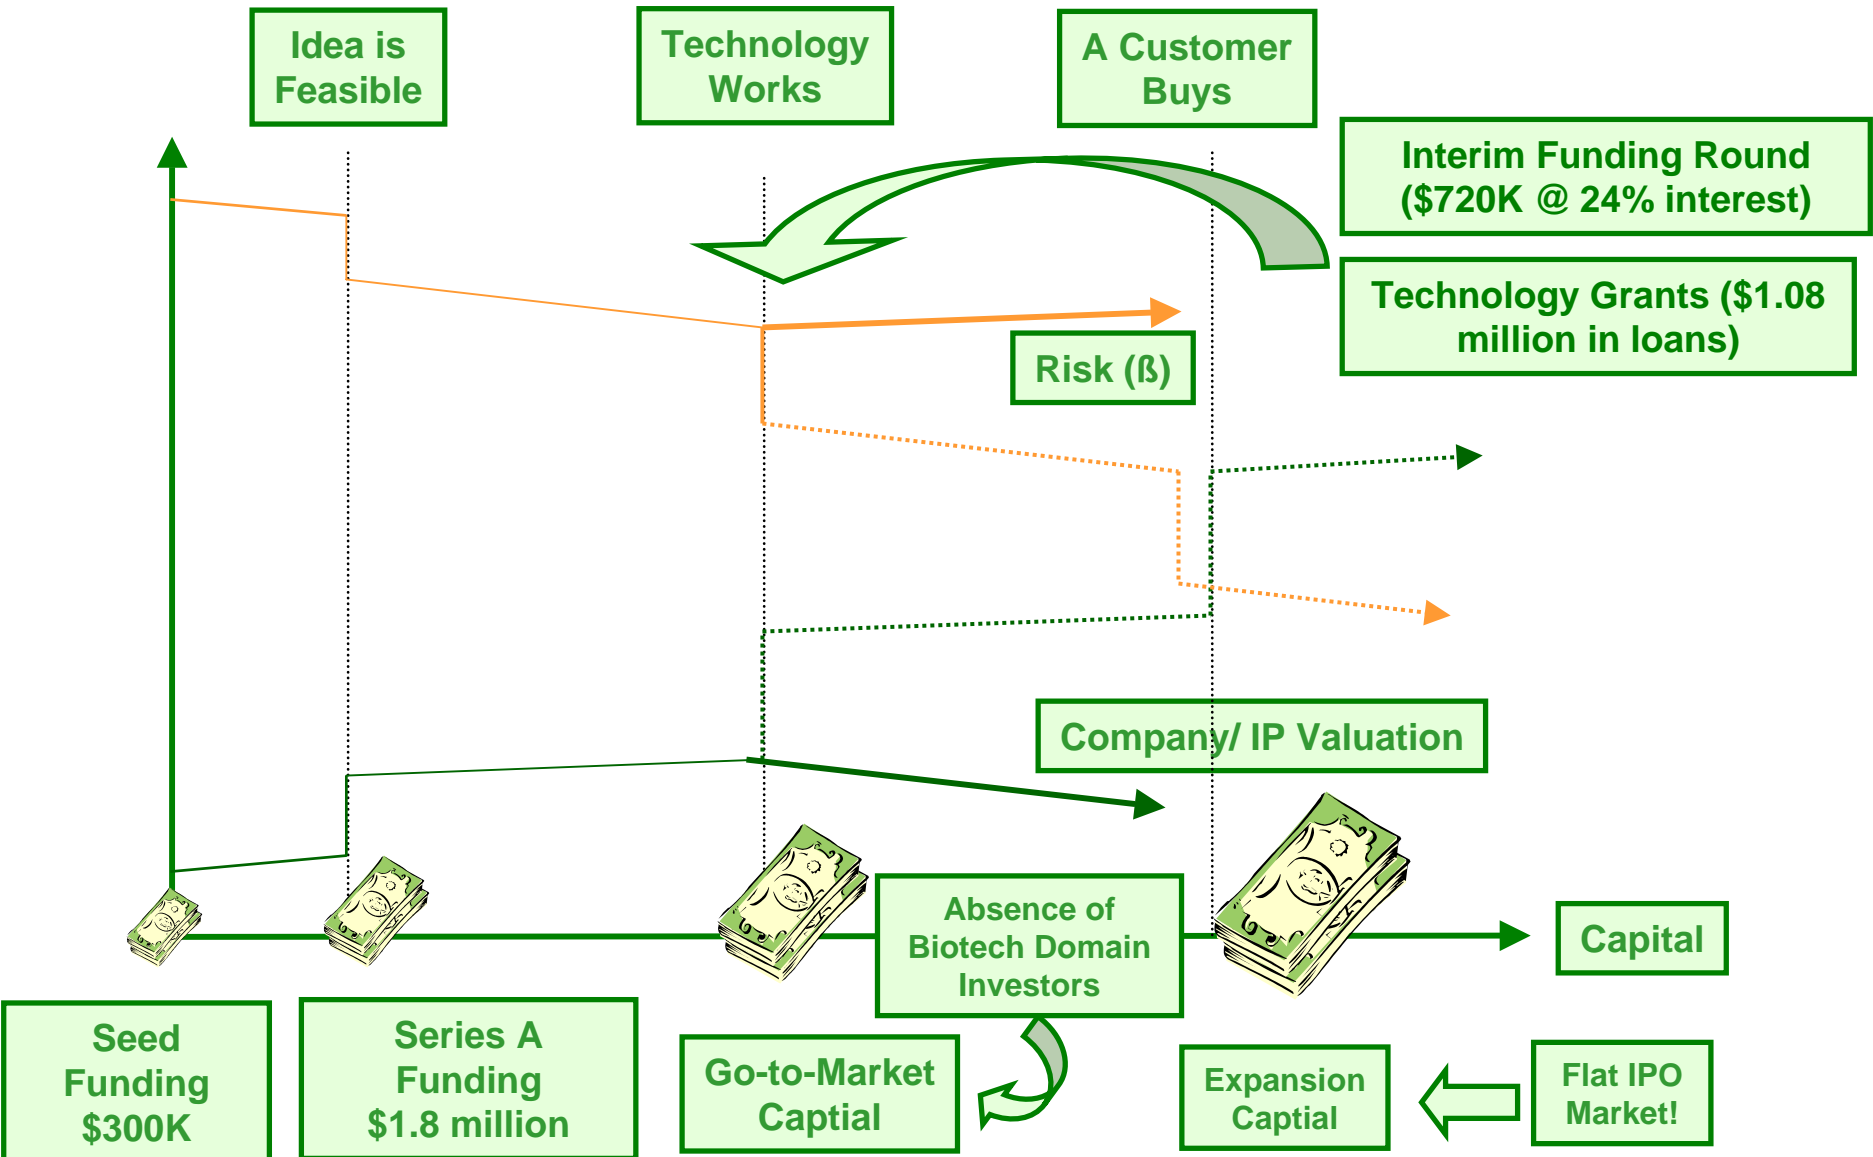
Idea is Feasible

Technology Works

A Customer Buys

Interim Funding Round ($720K @ 24% interest)

Technology Grants ($1.08 million in loans)

Risk (ß)

Company/ IP Valuation

Absence of Biotech Domain Investors

Capital

Seed Funding $300K

Series A Funding $1.8 million

Go-to-Market Captial

Expansion Captial

Flat IPO Market!